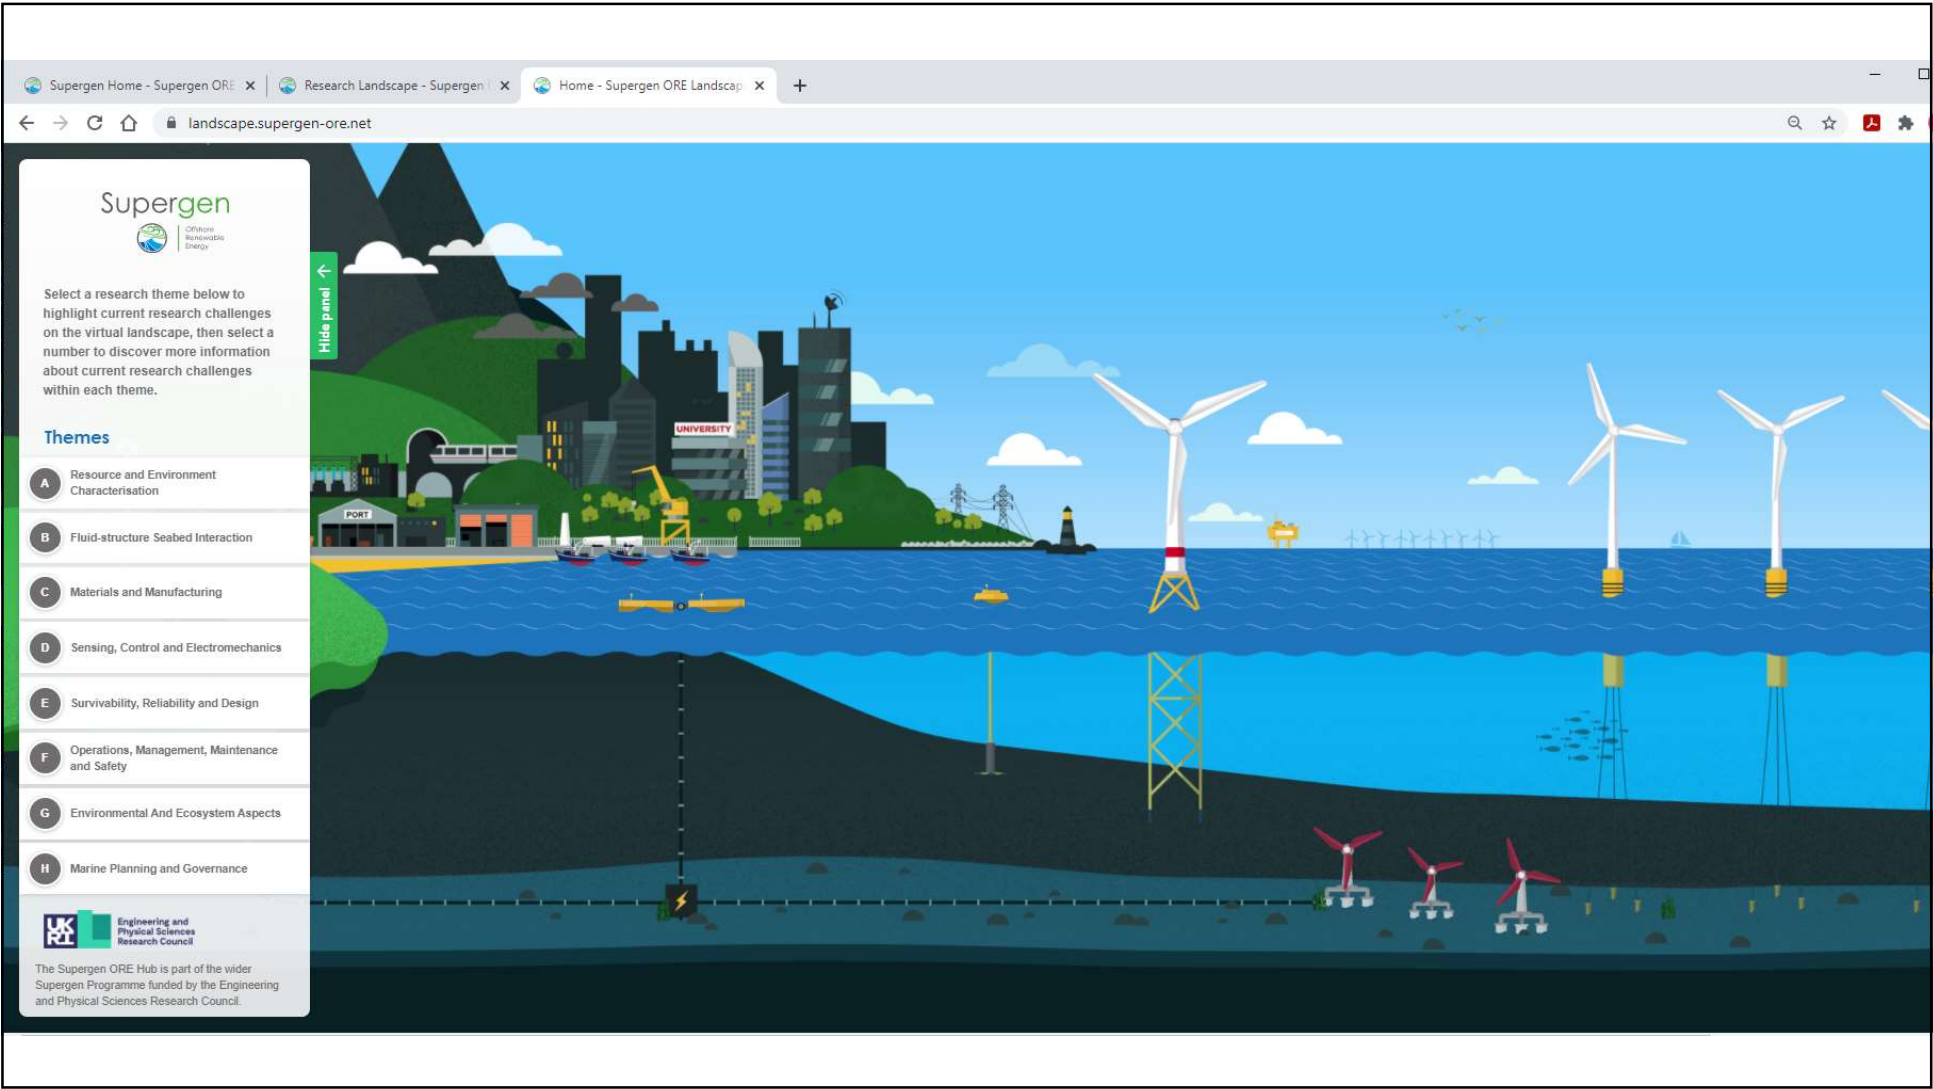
Supergen Home - Supergen ORE ×
Research Landscape - Supergen ×
Home - Supergen ORE Landscap ×
+

landscape.supergen-ore.net

Supergen
Offshore Renewable Energy

Select a research theme below to highlight current research challenges on the virtual landscape, then select a number to discover more information about current research challenges within each theme.

Hide panel

Themes

A Resource and Environment Characterisation
B Fluid-structure Seabed Interaction
C Materials and Manufacturing
D Sensing, Control and Electromechanics
E Survivability, Reliability and Design
F Operations, Management, Maintenance and Safety
G Environmental And Ecosystem Aspects
H Marine Planning and Governance

UKRI Engineering and Physical Sciences Research Council

The Supergen ORE Hub is part of the wider Supergen Programme funded by the Engineering and Physical Sciences Research Council.

UNIVERSITY
PORT